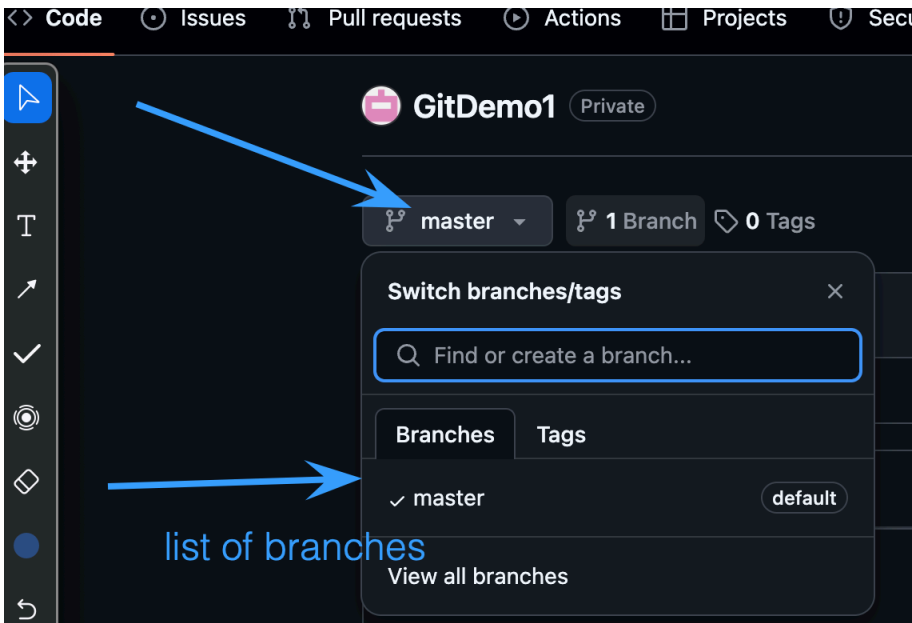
<> Code Issues Pull requests Actions Projects Secu

GitDemo1 Private

master

1 Branch

0 Tags

Switch branches/tags

Find or create a branch...

Branches

Tags

✓ master

default

list of branches

View all branches